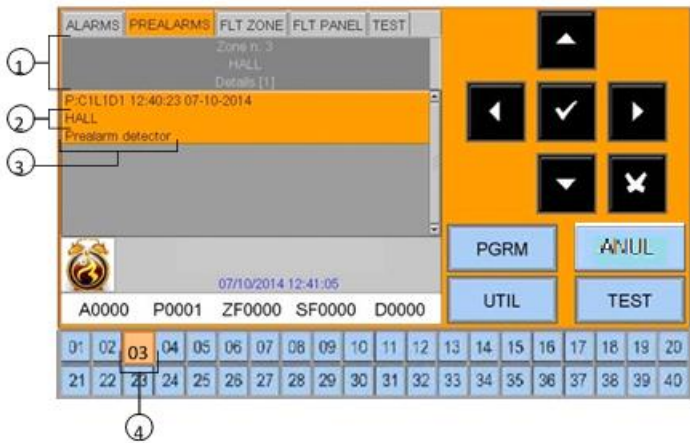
ALARMS PREALARMS FLT ZONE FLT PANEL TEST

Zone n. 3
HALL
Details [1]

P:C1L1D1 12:40:23 07-10-2014
HALL
Prealarm detector

07/10/2014 12:41:05

A0000 P0001 ZF0000 SF0000 D0000

PGRM ANUL
UTIL TEST

| 01 | 02 | 03 | 04 | 05 | 06 | 07 | 08 | 09 | 10 | 11 | 12 | 13 | 14 | 15 | 16 | 17 | 18 | 19 | 20 |
|---|---|---|---|---|---|---|---|---|---|---|---|---|---|---|---|---|---|---|---|
| 21 | 22 | 23 | 24 | 25 | 26 | 27 | 28 | 29 | 30 | 31 | 32 | 33 | 34 | 35 | 36 | 37 | 38 | 39 | 40 |

1
2
3
4